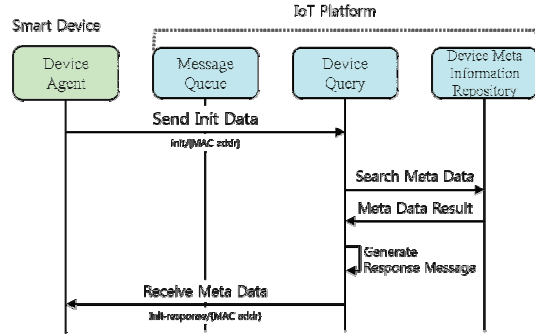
IoT Platform

Smart Device

Device Agent

Message Queue

Device Query

Device Meta Information Repository

Send Init Data

init/{MAC addr}

Search Meta Data

Meta Data Result

Generate Response Message

Receive Meta Data

init-response/{MAC addr}